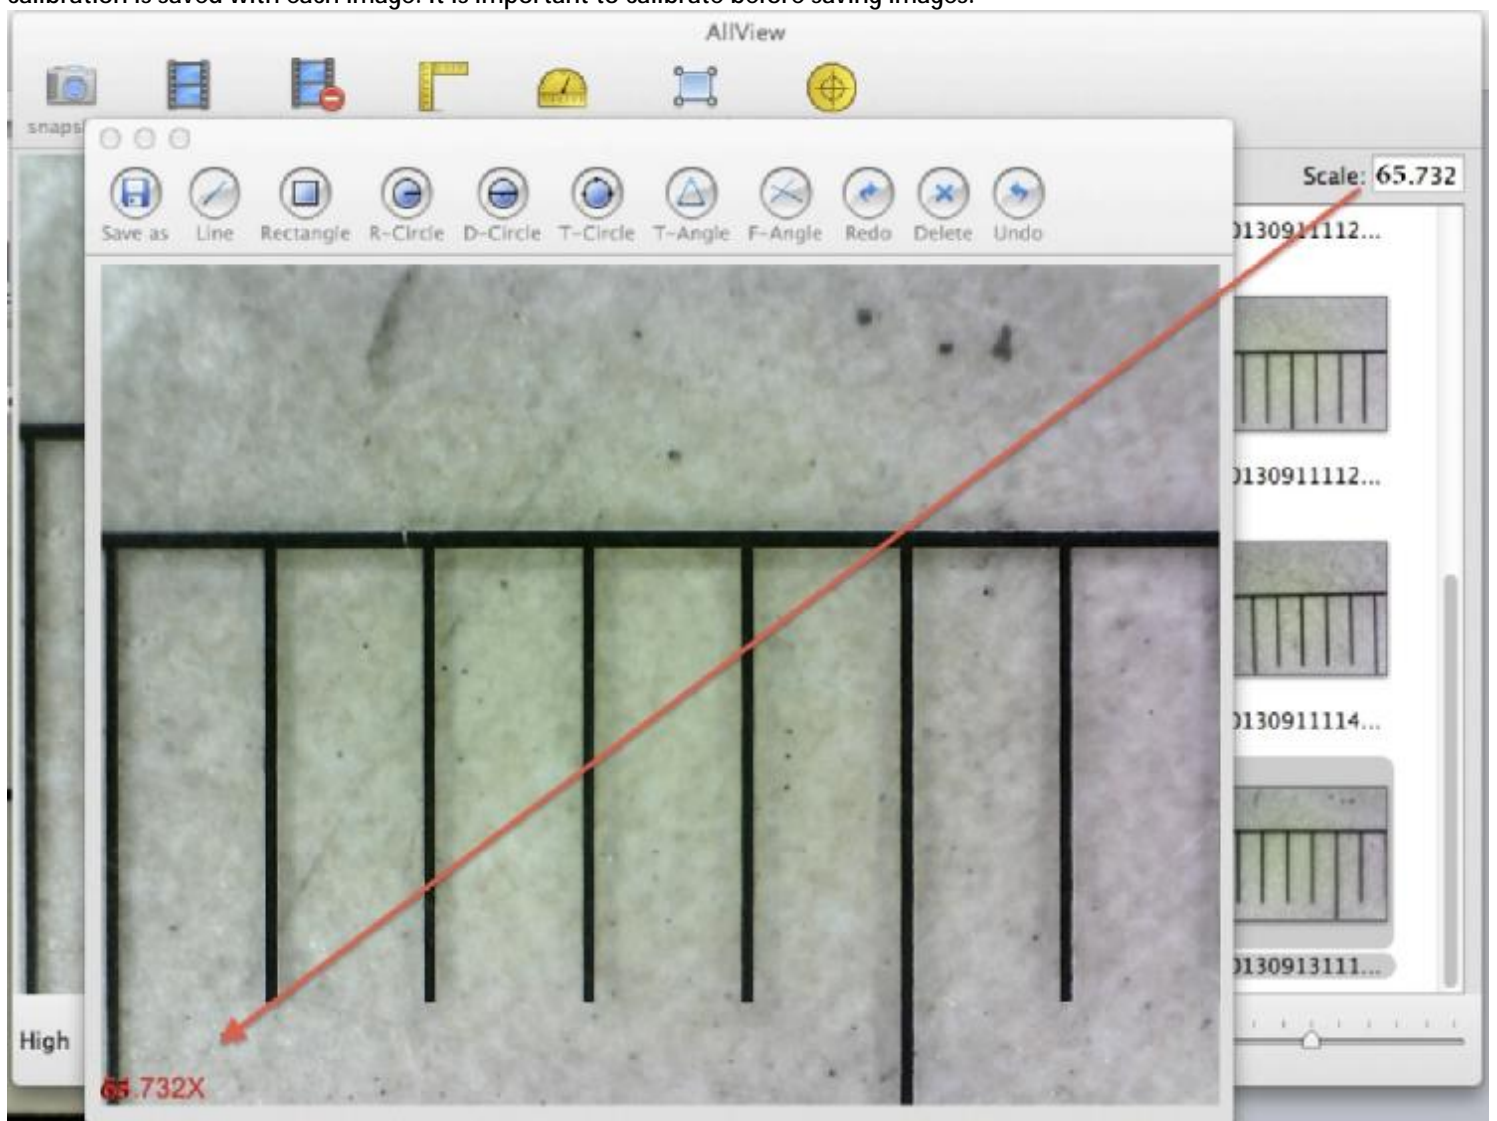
calibration is saved with each image. It is important to calibrate before saving images.

AllView

snaps

Save as Line Rectangle R-Circle D-Circle T-Circle T-Angle F-Angle Redo Delete Undo

Scale: 65.732

)130911112...

)130911112...

)130911114...

)130913111...

High

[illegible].732X